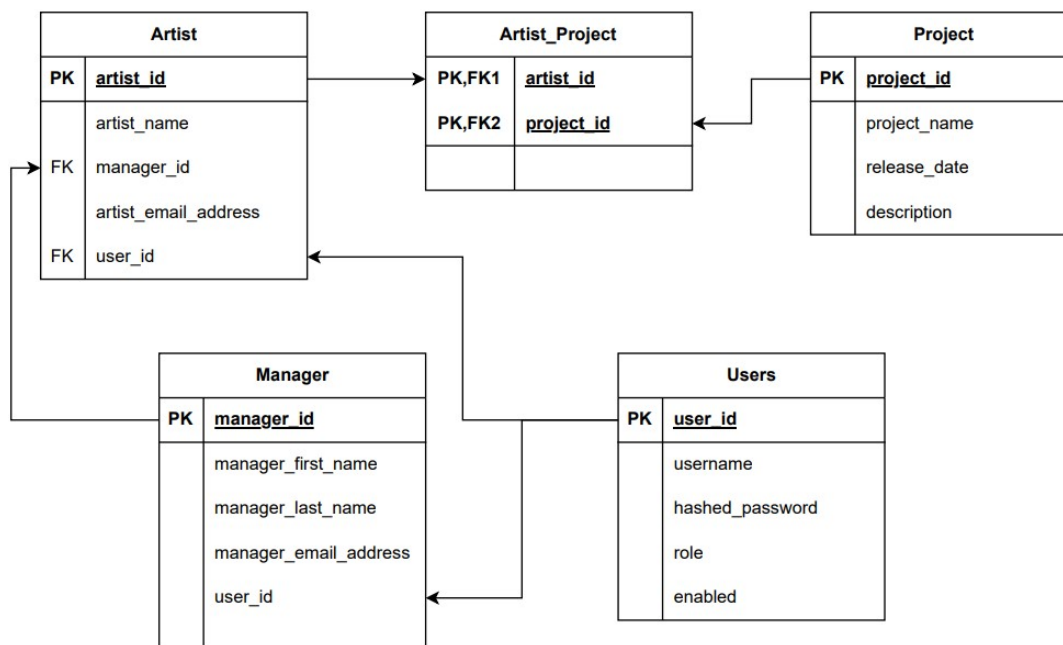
Artist

| PK | artist_id |
|---|---|
| | artist_name |
| FK | manager_id |
| | artist_email_address |
| FK | user_id |

Artist_Project

| PK,FK1 | artist_id |
|---|---|
| PK,FK2 | project_id |
| | |

Project

| PK | project_id |
|---|---|
| | project_name |
| | release_date |
| | description |

Manager

| PK | manager_id |
|---|---|
| | manager_first_name |
| | manager_last_name |
| | manager_email_address |
| | user_id |

Users

| PK | user_id |
|---|---|
| | username |
| | hashed_password |
| | role |
| | enabled |